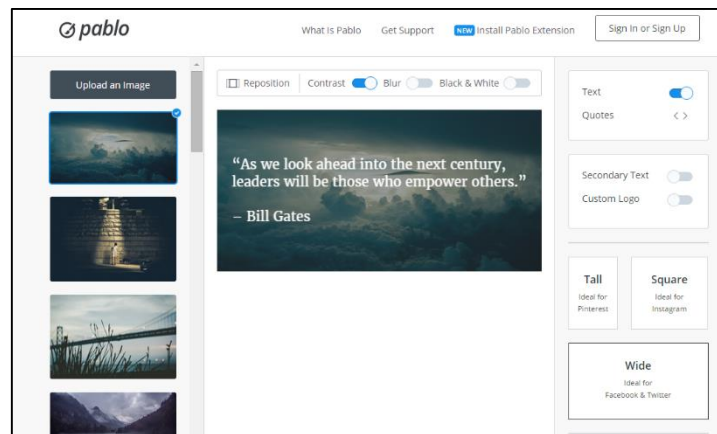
pablo

What is Pablo Get Support NEW Install Pablo Extension Sign In or Sign Up

Upload an Image

Reposition Contrast Blur Black & White

“As we look ahead into the next century, leaders will be those who empower others.”

– Bill Gates

Text
Quotes < >

Secondary Text
Custom Logo

Tall
Ideal for Pinterest

Square
Ideal for Instagram

Wide
Ideal for Facebook & Twitter